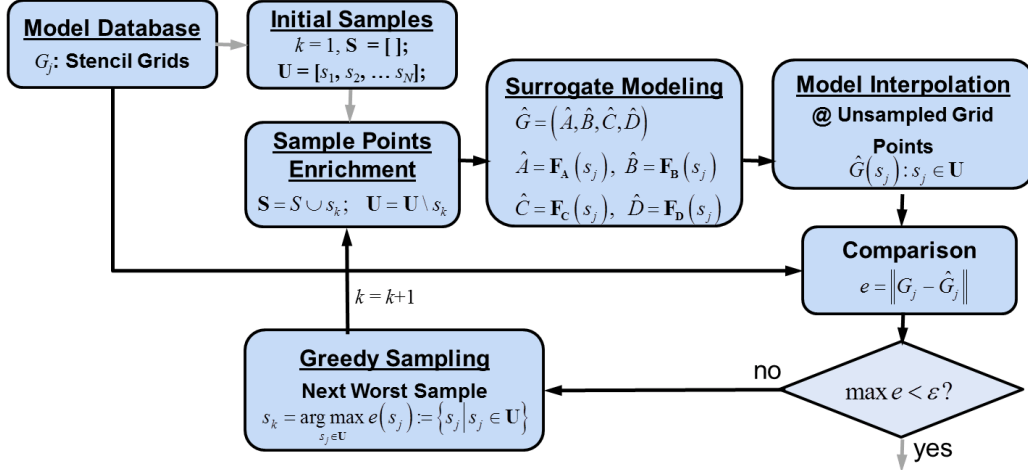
Model Database
$G_j$: Stencil Grids

Initial Samples
$k = 1$, $\mathbf{S} = [\,]$;
$\mathbf{U} = [s_1, s_2, \dots s_N]$;

Sample Points Enrichment
$\mathbf{S} = S \cup s_k$;   $\mathbf{U} = \mathbf{U} \setminus s_k$

Surrogate Modeling
$\hat{G} = \left(\hat{A}, \hat{B}, \hat{C}, \hat{D}\right)$
$\hat{A} = \mathbf{F_A}\left(s_j\right)$, $\hat{B} = \mathbf{F_B}\left(s_j\right)$
$\hat{C} = \mathbf{F_C}\left(s_j\right)$, $\hat{D} = \mathbf{F_D}\left(s_j\right)$

Model Interpolation
@ Unsampled Grid Points
$\hat{G}\left(s_j\right) : s_j \in \mathbf{U}$

Comparison
$e = \left\| G_j - \hat{G}_j \right\|$

$k = k+1$

Greedy Sampling
Next Worst Sample
$s_k = \underset{s_j \in \mathbf{U}}{\arg\max}\, e\left(s_j\right) := \left\{ s_j \middle| s_j \in \mathbf{U} \right\}$

no

$\max e < \varepsilon$?

yes